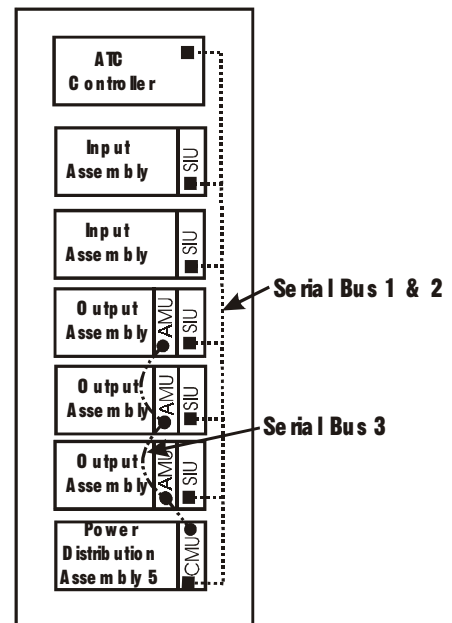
ATC Controller

Input Assembly

SIU

Input Assembly

SIU

Serial Bus 1 & 2

Output Assembly

AMU

SIU

Output Assembly

AMU

SIU

Serial Bus 3

Output Assembly

AMU

SIU

Power Distribution Assembly 5

CMU